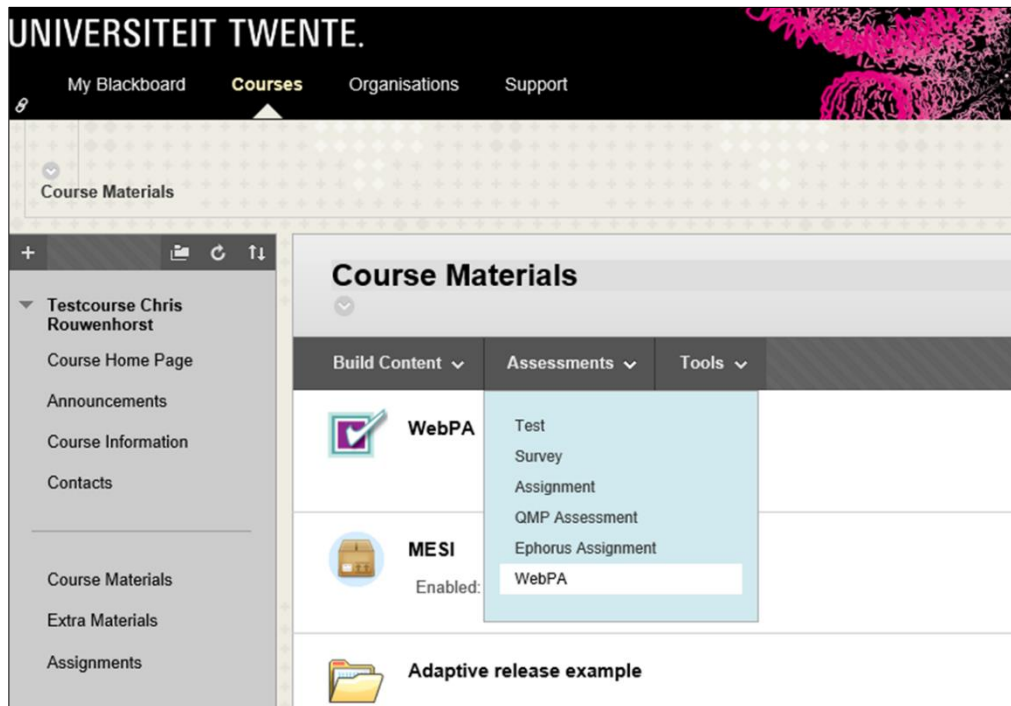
UNIVERSITEIT TWENTE.

My Blackboard Courses Organisations Support

Course Materials

Testcourse Chris Rouwenhorst

Course Home Page

Announcements

Course Information

Contacts

Course Materials

Extra Materials

Assignments

Course Materials

Build Content Assessments Tools

WebPA

Test
Survey
Assignment
QMP Assessment
Ephorus Assignment
WebPA

MESI

Enabled:

Adaptive release example